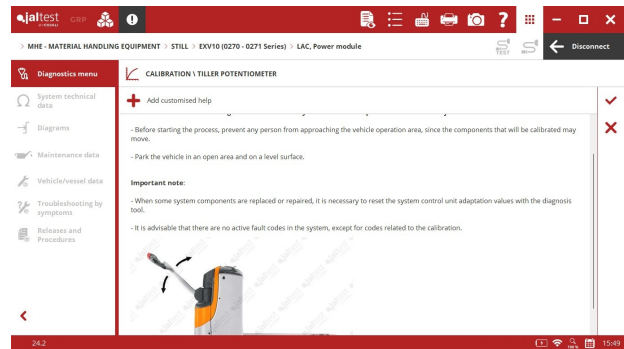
jaltest GRP

> MHE - MATERIAL HANDLING EQUIPMENT > STILL > EXV10 (0270 - 0271 Series) > LAC, Power module

Disconnect

Diagnostics menu

System technical data

Diagrams

Maintenance data

Vehicle/vessel data

Troubleshooting by symptoms

Releases and Procedures

CALIBRATION \ TILLER POTENTIOMETER

Add customised help

- Before starting the process, prevent any person from approaching the vehicle operation area, since the components that will be calibrated may move.

- Park the vehicle in an open area and on a level surface.

Important note:

- When some system components are replaced or repaired, it is necessary to reset the system control unit adaptation values with the diagnosis tool.

- It is advisable that there are no active fault codes in the system, except for codes related to the calibration.

24.2

15:49